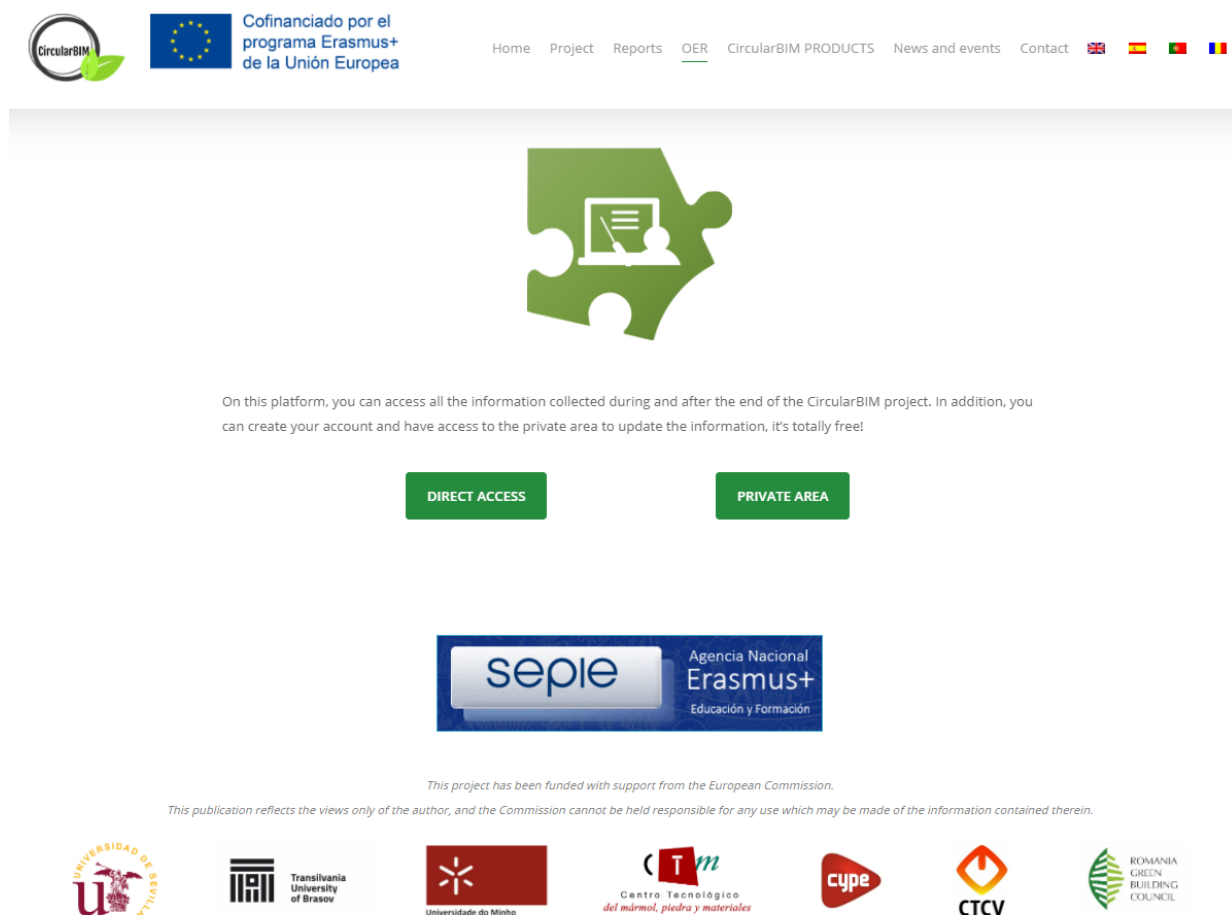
CircularBIM

Cofinanciado por el programa Erasmus+ de la Unión Europea

Home Project Reports OER CircularBIM PRODUCTS News and events Contact

On this platform, you can access all the information collected during and after the end of the CircularBIM project. In addition, you can create your account and have access to the private area to update the information, it's totally free!

DIRECT ACCESS

PRIVATE AREA

sepie Agencia Nacional Erasmus+ Educación y Formación

This project has been funded with support from the European Commission.

This publication reflects the views only of the author, and the Commission cannot be held responsible for any use which may be made of the information contained therein.

UNIVERSIDAD DE SEVILLA

Transilvania University of Brasov

Universidade do Minho

CTm Centro Tecnológico del mármol, piedra y materiales

cype

CTCV

ROMANIA GREEN BUILDING COUNCIL